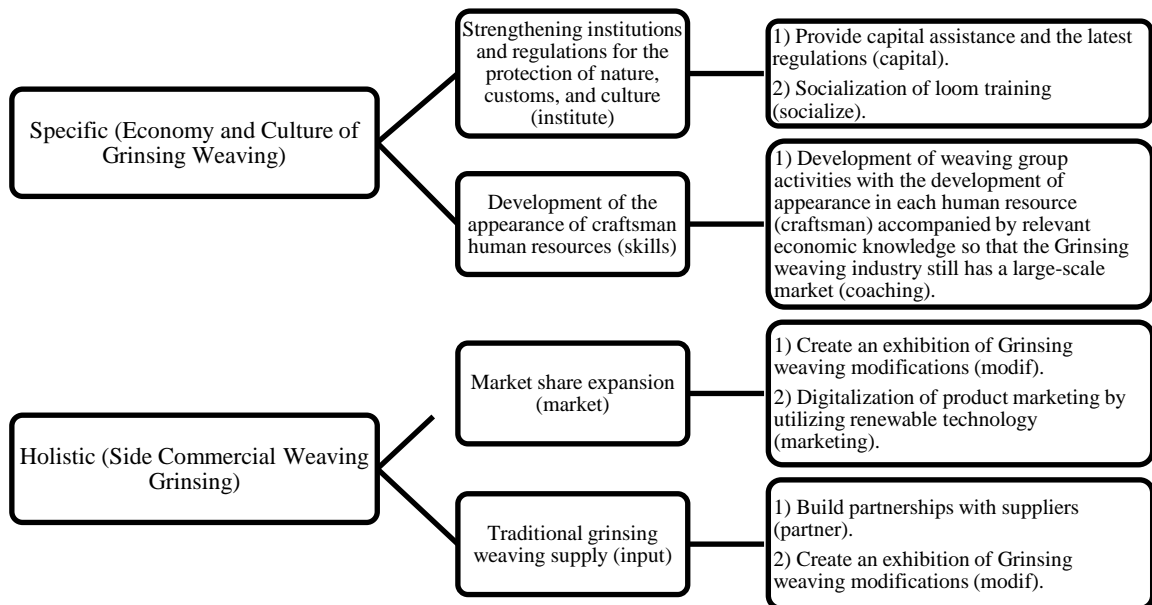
Specific (Economy and Culture of Grinsing Weaving)

Strengthening institutions and regulations for the protection of nature, customs, and culture (institute)

1) Provide capital assistance and the latest regulations (capital).

2) Socialization of loom training (socialize).

Development of the appearance of craftsman human resources (skills)

1) Development of weaving group activities with the development of appearance in each human resource (craftsman) accompanied by relevant economic knowledge so that the Grinsing weaving industry still has a large-scale market (coaching).

Holistic (Side Commercial Weaving Grinsing)

Market share expansion (market)

1) Create an exhibition of Grinsing weaving modifications (modif).

2) Digitalization of product marketing by utilizing renewable technology (marketing).

Traditional grinsing weaving supply (input)

1) Build partnerships with suppliers (partner).

2) Create an exhibition of Grinsing weaving modifications (modif).